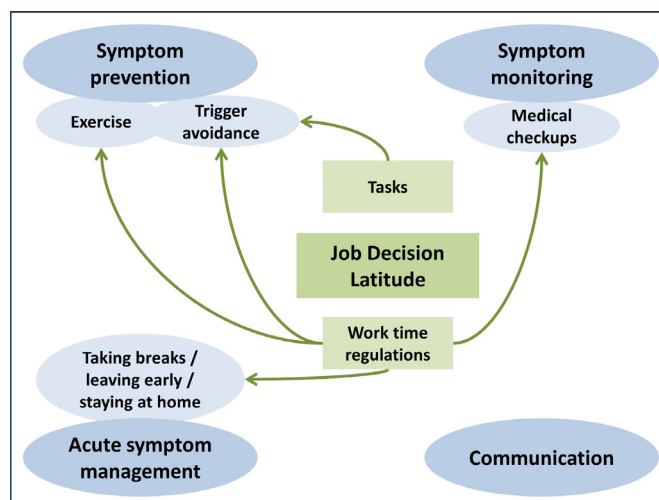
Symptom prevention

Exercise

Trigger avoidance

Symptom monitoring

Medical checkups

Tasks

Job Decision Latitude

Work time regulations

Taking breaks / leaving early / staying at home

Acute symptom management

Communication